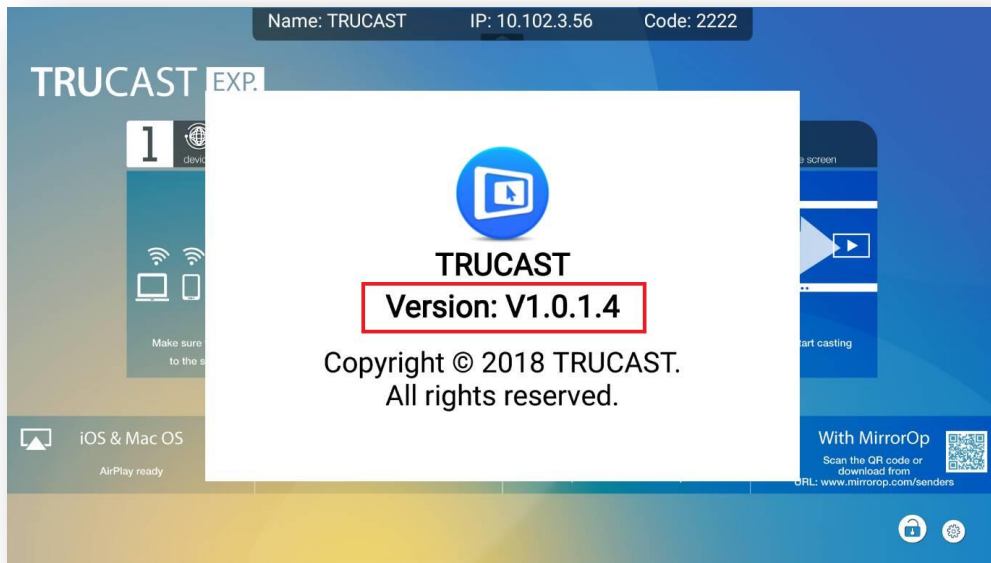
Name: TRUCAST IP: 10.102.3.56 Code: 2222

TRUCAST EXP.

1 devic

e screen

Make sure
to the s

tart casting

TRUCAST
Version: V1.0.1.4

Copyright © 2018 TRUCAST.
All rights reserved.

iOS & Mac OS
AirPlay ready

With MirrorOp
Scan the QR code or download from
URL: www.mirrorop.com/senders